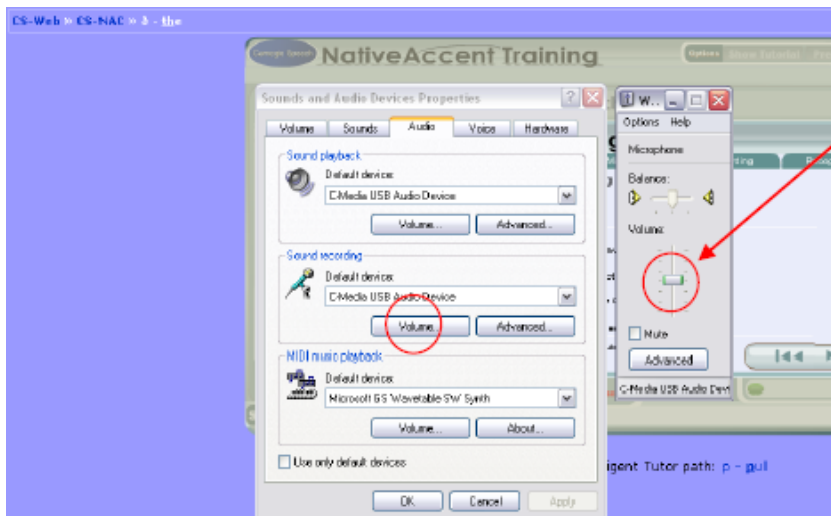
CS-Web » CS-NAC » ð - the

Carnegie Speech NativeAccent Training

Options Show Tutorial Pro

Sounds and Audio Devices Properties

Volume Sounds Audio Voice Hardware

Sound playback
Default device:
C-Media USB Audio Device
Volume... Advanced...

Sound recording
Default device:
C-Media USB Audio Device
Volume... Advanced...

MIDI music playback
Default device:
Microsoft GS Wavetable SW Synth
Volume... About...

Use only default devices

OK Cancel Apply

W...
Options Help
Microphone
Balance:
Volume:
Mute
Advanced
C-Media USB Audio Devi

igent Tutor path: p - gull